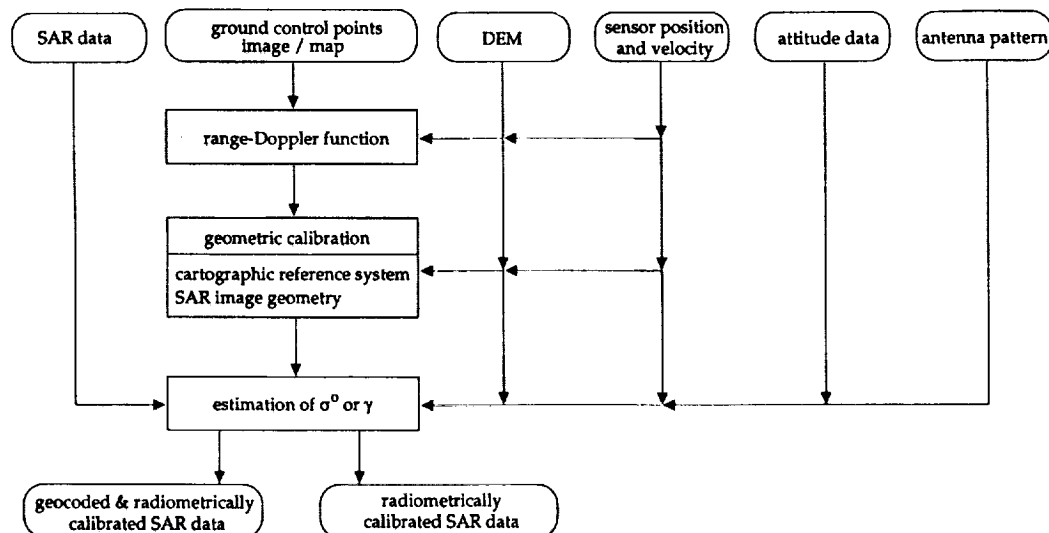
SAR data

ground control points image / map

DEM

sensor position and velocity

attitude data

antenna pattern

range-Doppler function

geometric calibration

cartographic reference system
SAR image geometry

estimation of $\sigma^0$ or $\gamma$

geocoded & radiometrically calibrated SAR data

radiometrically calibrated SAR data